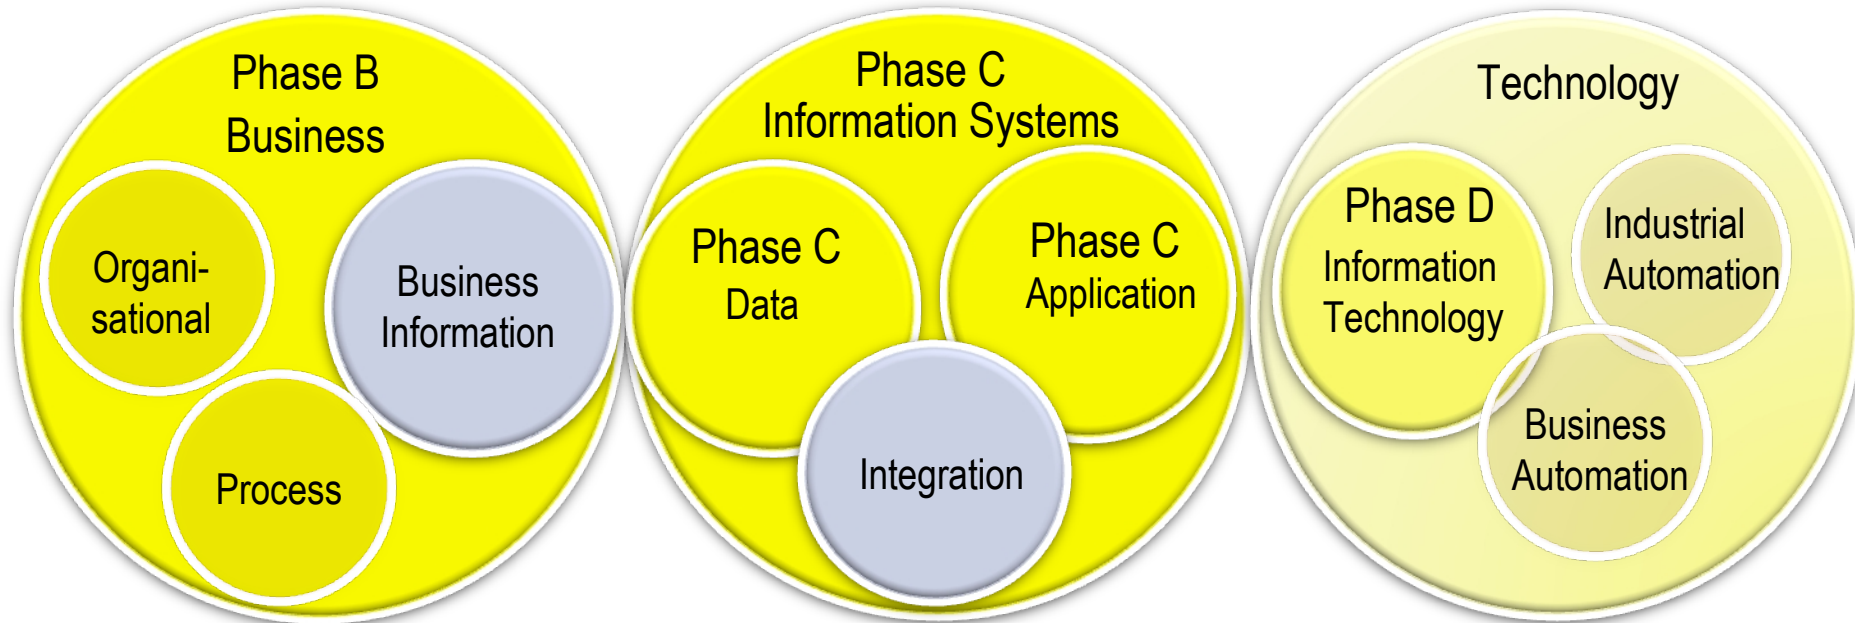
Phase B
Business

Organi-
sational

Business
Information

Process

Phase C
Information Systems

Phase C
Data

Phase C
Application

Integration

Technology

Phase D
Information
Technology

Industrial
Automation

Business
Automation